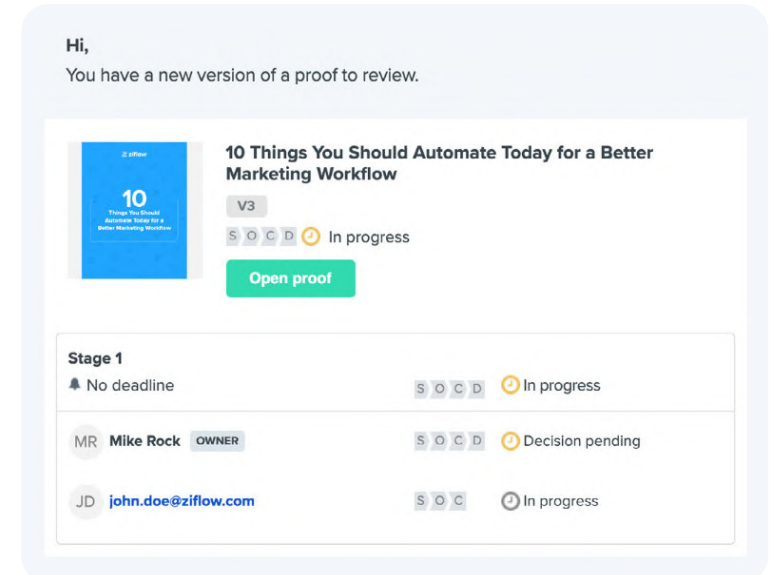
Hi,
You have a new version of a proof to review.

ziflow
10
Things You Should Automate Today for a Better Marketing Workflow

10 Things You Should Automate Today for a Better Marketing Workflow
V3
S O C D In progress
Open proof

Stage 1
No deadline
S O C D In progress

MR Mike Rock OWNER
S O C D Decision pending

JD john.doe@ziflow.com
S O C In progress